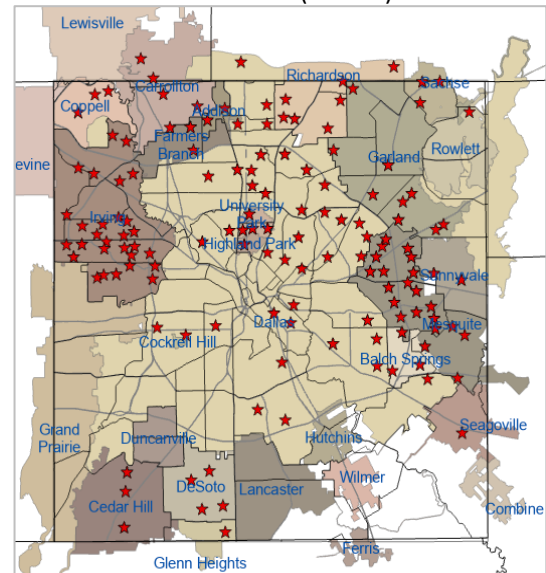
Lewisville
Carrollton
Richardson
Sachse
Coppell
Addison
Farmers Branch
Garland
Rowlett
evine
Irving
University Park
Highland Park
Sunnyvale
Dallas
Mesquite
Cockrell Hill
Balch Springs
Grand Prairie
Duncanville
Hutchins
Seagoville
Wilmer
DeSoto
Lancaster
Cedar Hill
Combine
Ferris
Glenn Heights